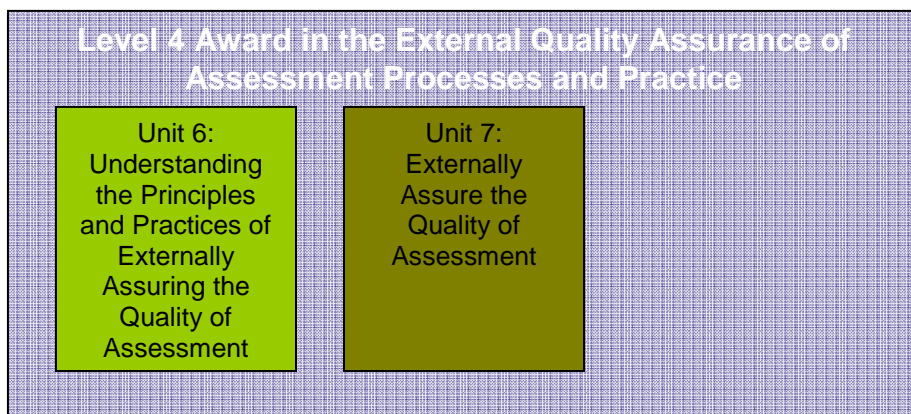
Level 4 Award in the External Quality Assurance of Assessment Processes and Practice

Unit 6: Understanding the Principles and Practices of Externally Assuring the Quality of Assessment

Unit 7: Externally Assure the Quality of Assessment